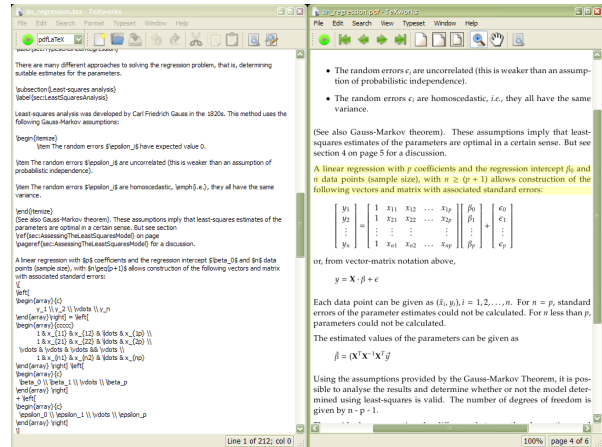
lin_regression.tex - TeXworks
File Edit Search Format Typeset Window Help
pdfLaTeX

\label{sec:RegressionRecognition}

There are many different approaches to solving the regression problem, that is, determining suitable estimates for the parameters.

\subsection{Least-squares analysis}
\label{sec:LeastSquaresAnalysis}

Least-squares analysis was developed by Carl Friedrich Gauss in the 1820s. This method uses the following Gauss-Markov assumptions:

\begin{itemize}
\item The random errors $\epsilon_i$ have expected value 0.

\item The random errors $\epsilon_i$ are uncorrelated (this is weaker than an assumption of probabilistic independence).

\item The random errors $\epsilon_i$ are homoscedastic, \emph{i.e.}, they all have the same variance.

\end{itemize}
(See also Gauss-Markov theorem). These assumptions imply that least-squares estimates of the parameters are optimal in a certain sense. But see section
\ref{sec:AssessingTheLeastSquaresModel} on page
\pageref{sec:AssessingTheLeastSquaresModel} for discussion.

A linear regression with $p$ coefficients and the regression intercept $\beta_0$ and $n$ data points (sample size), with $n\geq(p+1)$ allows construction of the following vectors and matrix with associated standard errors:
\[
\left[
\begin{array}{c}
y_1 \\ y_2 \\ \vdots \\ y_n
\end{array} \right] = \left[
\begin{array}{ccccc}
1 & x_{11} & x_{12} & \dots & x_{1p} \\
1 & x_{21} & x_{22} & \dots & x_{2p} \\
\vdots & \vdots & \vdots && \vdots \\
1 & x_{n1} & x_{n2} & \dots & x_{np}
\end{array} \right] \left[
\begin{array}{c}
\beta_0 \\ \beta_1 \\ \vdots \\ \beta_p
\end{array} \right]
+ \left[
\begin{array}{c}
\epsilon_0 \\ \epsilon_1 \\ \vdots \\ \epsilon_p
\end{array} \right]
\]

Line 1 of 212; col 0

lin_regression.pdf - TeXworks
File Edit Search View Typeset Window Help

• The random errors $\epsilon_i$ are uncorrelated (this is weaker than an assumption of probabilistic independence).

• The random errors $\epsilon_i$ are homoscedastic, i.e., they all have the same variance.

(See also Gauss-Markov theorem). These assumptions imply that least-squares estimates of the parameters are optimal in a certain sense. But see section 4 on page 5 for a discussion.

A linear regression with $p$ coefficients and the regression intercept $\beta_0$ and $n$ data points (sample size), with $n \geq (p+1)$ allows construction of the following vectors and matrix with associated standard errors:

$$\begin{bmatrix} y_1 \\ y_2 \\ \vdots \\ y_n \end{bmatrix} = \begin{bmatrix} 1 & x_{11} & x_{12} & \dots & x_{1p} \\ 1 & x_{21} & x_{22} & \dots & x_{2p} \\ \vdots & \vdots & \vdots & & \vdots \\ 1 & x_{n1} & x_{n2} & \dots & x_{np} \end{bmatrix} \begin{bmatrix} \beta_0 \\ \beta_1 \\ \vdots \\ \beta_p \end{bmatrix} + \begin{bmatrix} \epsilon_0 \\ \epsilon_1 \\ \vdots \\ \epsilon_p \end{bmatrix}$$

or, from vector-matrix notation above,

$y = X \cdot \beta + \epsilon$

Each data point can be given as $(\vec{x}_i, y_i), i = 1, 2, \ldots, n$. For $n = p$, standard errors of the parameter estimates could not be calculated. For $n$ less than $p$, parameters could not be calculated.

The estimated values of the parameters can be given as

$\hat{\beta} = (\mathbf{X}^T\mathbf{X})^{-1}\mathbf{X}^T\vec{y}$

Using the assumptions provided by the Gauss-Markov Theorem, it is possible to analyse the results and determine whether or not the model determined using least-squares is valid. The number of degrees of freedom is given by n - p - 1.

100% page 4 of 6